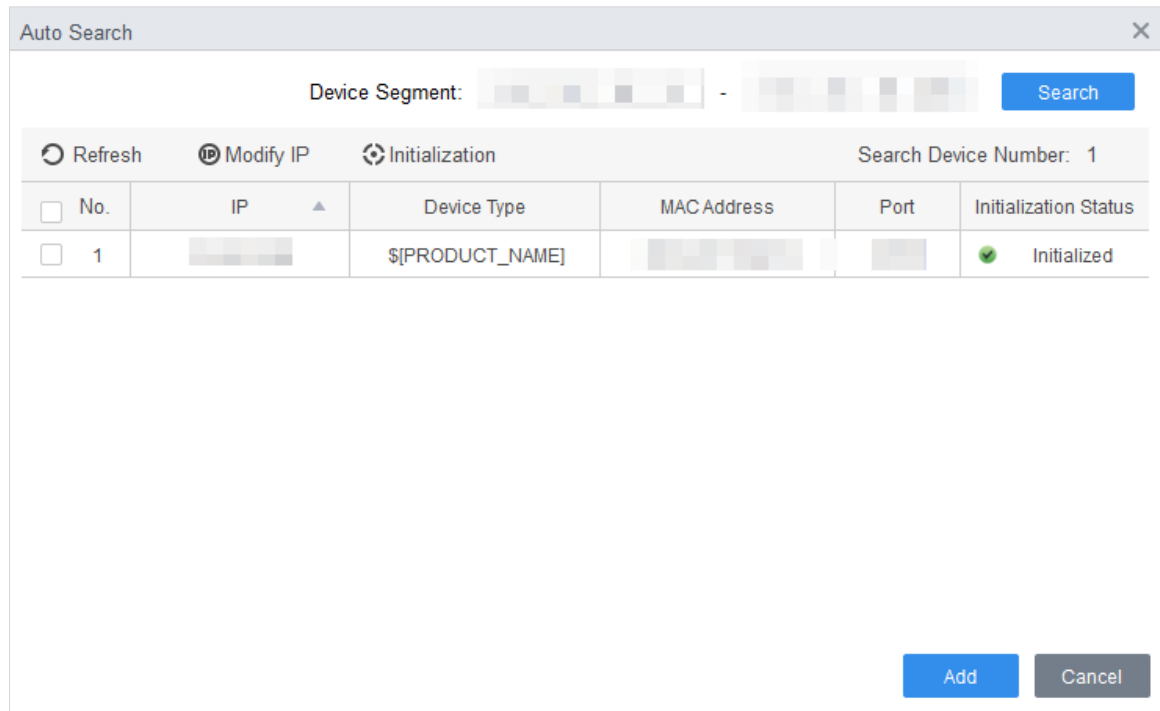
Auto Search

Device Segment: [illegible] - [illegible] Search

Refresh Modify IP Initialization Search Device Number: 1

| No. | IP | Device Type | MAC Address | Port | Initialization Status |
|---|---|---|---|---|---|
| 1 | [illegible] | $[PRODUCT_NAME] | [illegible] | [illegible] | Initialized |

Add Cancel